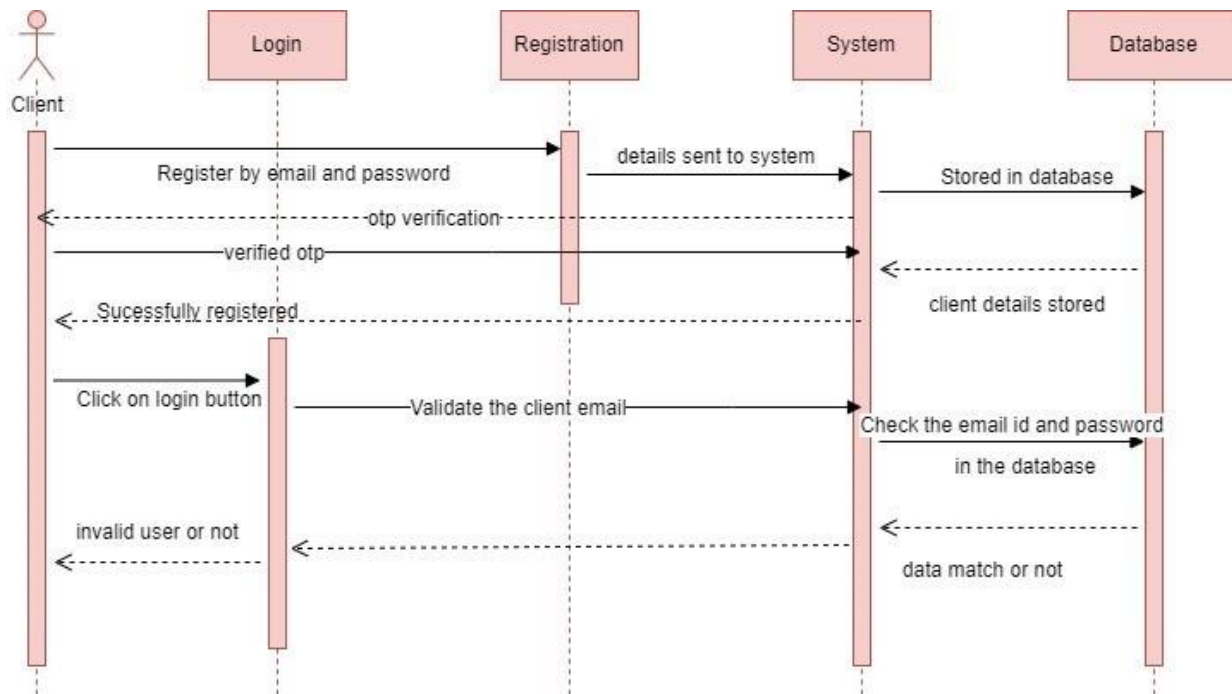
Client

Login

Registration

System

Database

Register by email and password

details sent to system

Stored in database

otp verification

verified otp

client details stored

Sucessfully registered

Click on login button

Validate the client email

Check the email id and password in the database

invalid user or not

data match or not